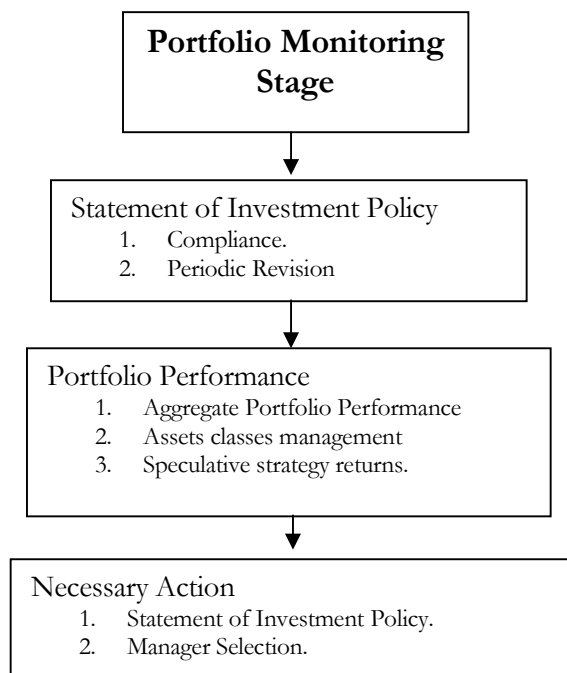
Portfolio Monitoring Stage

Statement of Investment Policy
1. Compliance.
2. Periodic Revision

Portfolio Performance
1. Aggregate Portfolio Performance
2. Assets classes management
3. Speculative strategy returns.

Necessary Action
1. Statement of Investment Policy.
2. Manager Selection.